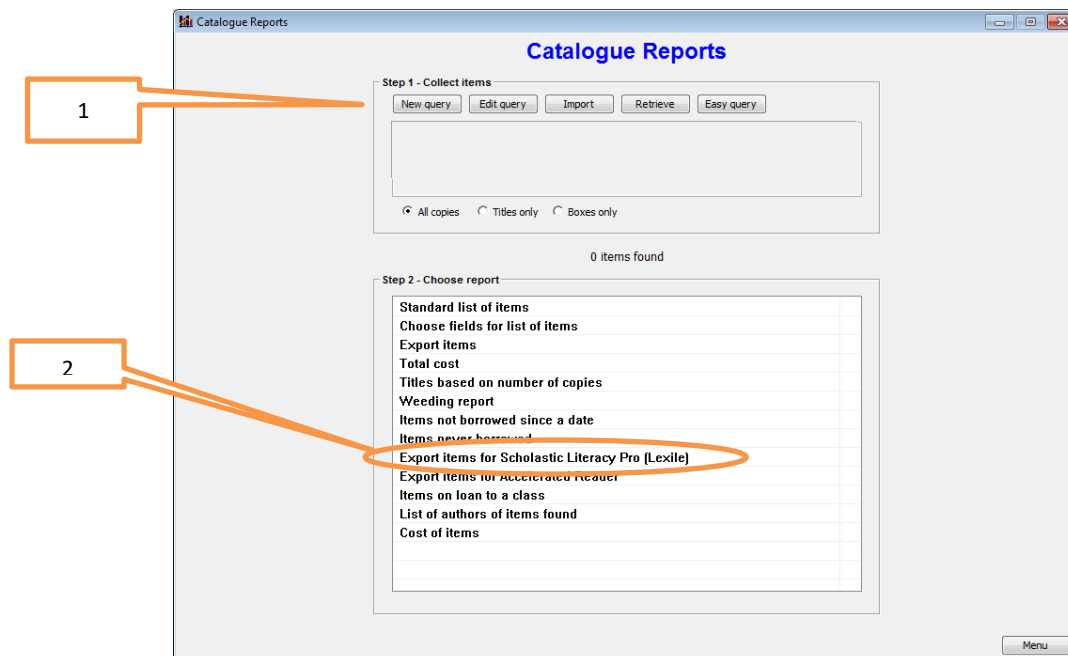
Catalogue Reports

Catalogue Reports

1

Step 1 - Collect items

New query | Edit query | Import | Retrieve | Easy query

All copies
Titles only
Boxes only

0 items found

Step 2 - Choose report

2

Standard list of items
Choose fields for list of items
Export items
Total cost
Titles based on number of copies
Weeding report
Items not borrowed since a date
Items never borrowed
Export items for Scholastic Literacy Pro (Lexile)
Export items for Accelerated Reader
Items on loan to a class
List of authors of items found
Cost of items

Menu